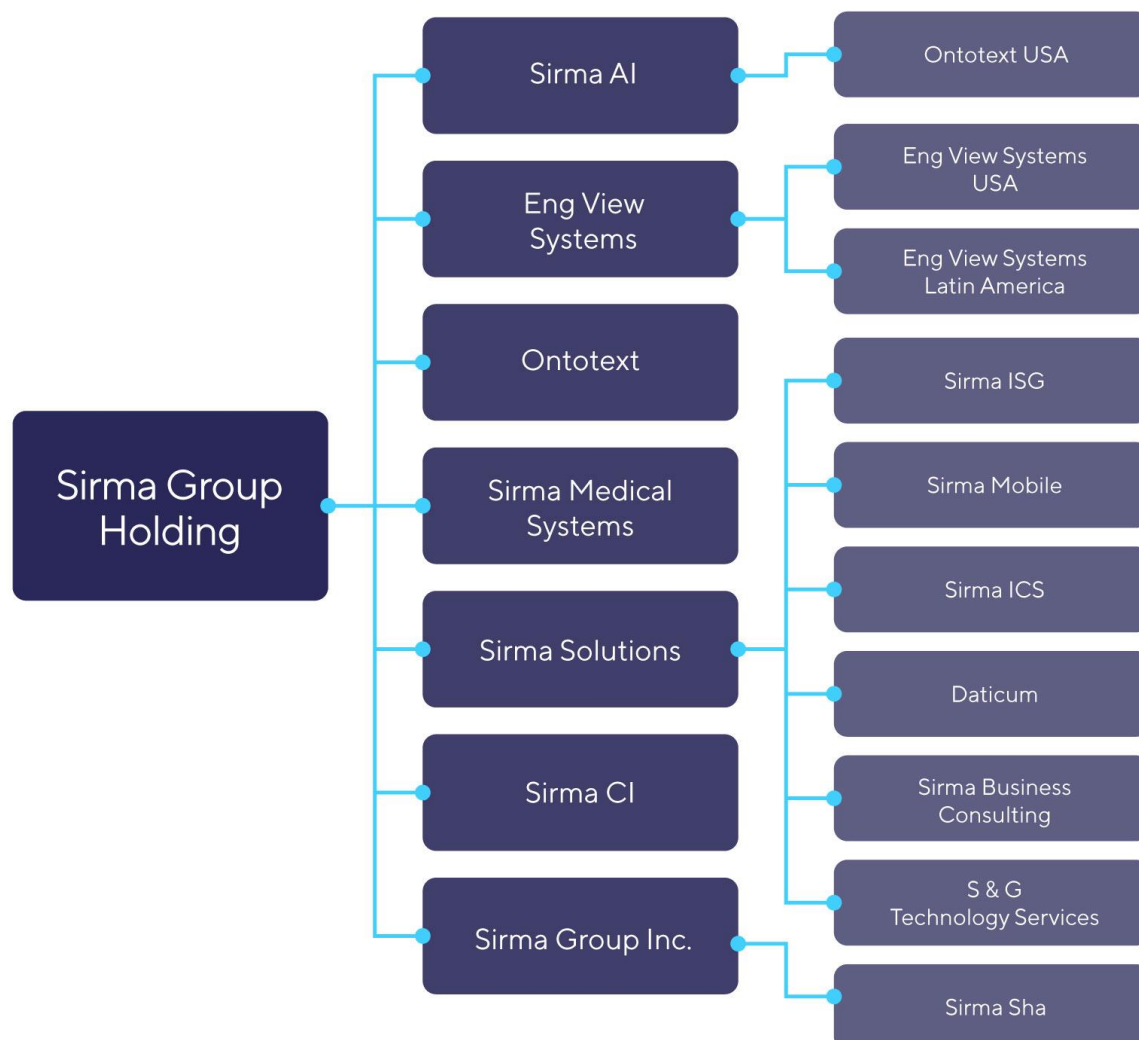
Sirma Group Holding

Sirma AI

Ontotext USA

Eng View Systems

Eng View Systems USA

Eng View Systems Latin America

Ontotext

Sirma Medical Systems

Sirma Solutions

Sirma ISG

Sirma Mobile

Sirma ICS

Daticum

Sirma Business Consulting

S & G Technology Services

Sirma CI

Sirma Group Inc.

Sirma Sha